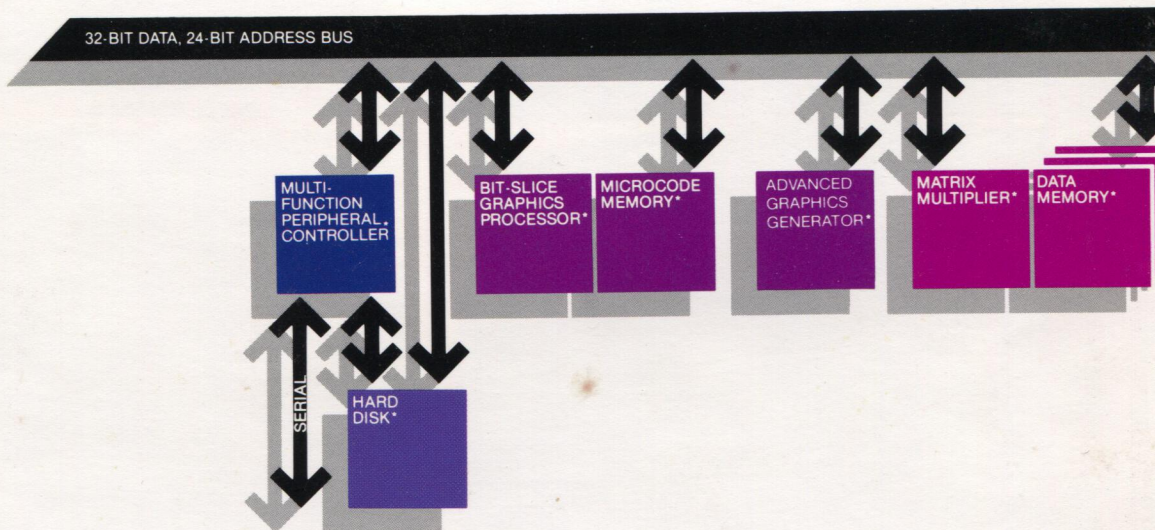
32-BIT DATA, 24-BIT ADDRESS BUS

MULTI-FUNCTION PERIPHERAL CONTROLLER*

BIT-SLICE GRAPHICS PROCESSOR*

MICROCODE MEMORY*

ADVANCED GRAPHICS GENERATOR*

MATRIX MULTIPLIER*

DATA MEMORY*

SERIAL

HARD DISK*